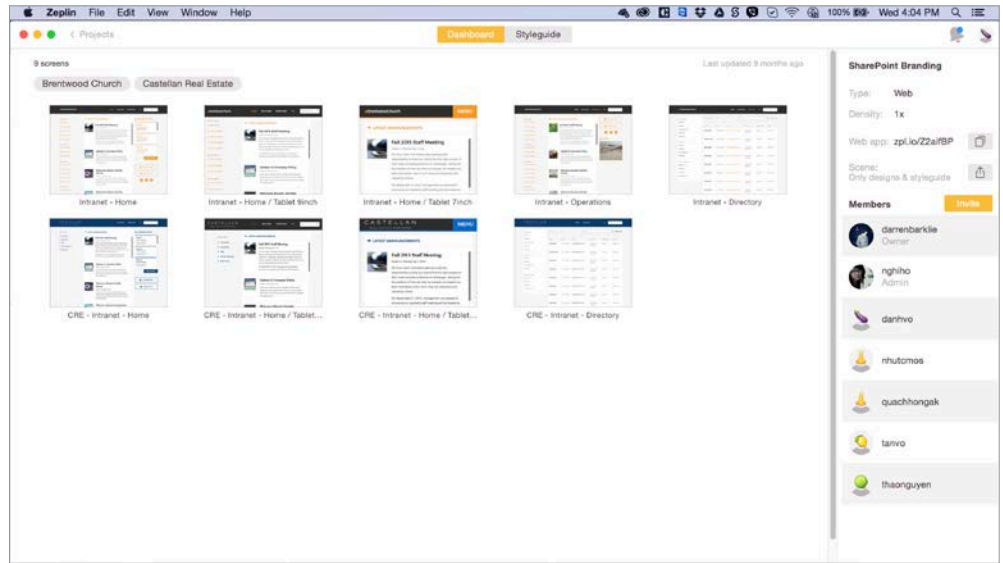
Zeplin File Edit View Window Help

100% Wed 4:04 PM

< Projects

Dashboard Styleguide

9 screens

Last updated 9 months ago

Brentwood Church Castellan Real Estate

Intranet - Home

Intranet - Home / Tablet 9inch

Intranet - Home / Tablet 7inch

Intranet - Operations

Intranet - Directory

CRE - Intranet - Home

CRE - Intranet - Home / Tablet...

CRE - Intranet - Home / Tablet...

CRE - Intranet - Directory

SharePoint Branding

Type: Web

Density: 1x

Web app: zpl.io/Z2aifBP

Scene: Only designs & styleguide

Members

Invite

darrenbarklie
Owner

nghiho
Admin

danhvo

nhutcmos

quachhongak

tanvo

thaonguyen